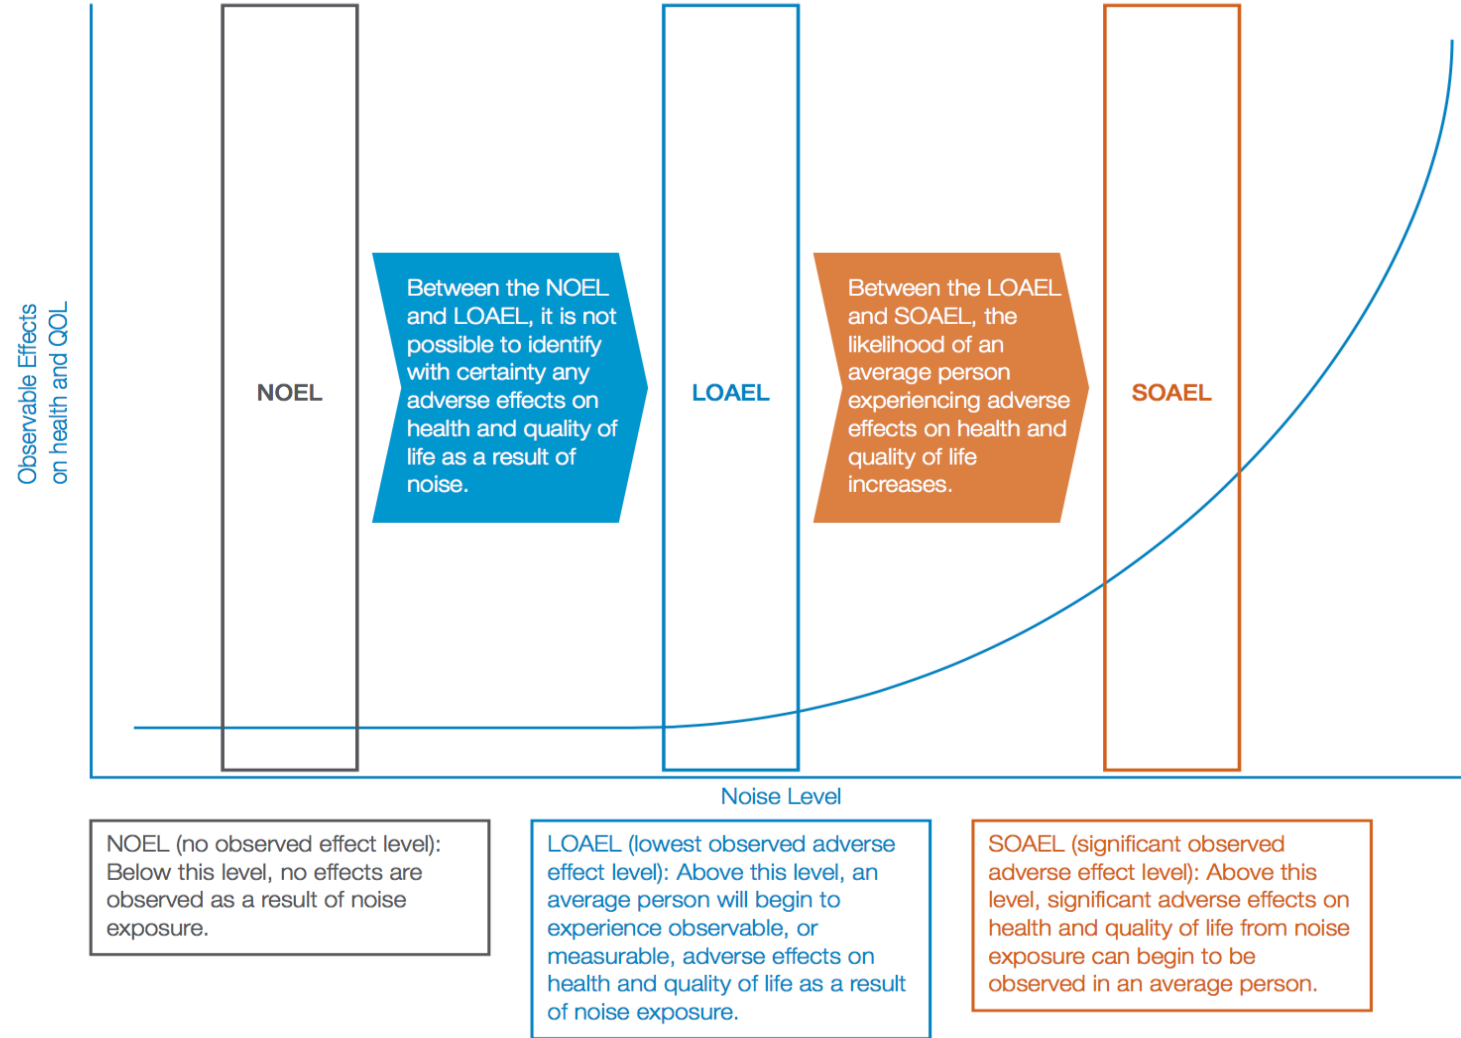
Observable Effects on health and QOL

NOEL

Between the NOEL and LOAEL, it is not possible to identify with certainty any adverse effects on health and quality of life as a result of noise.

LOAEL

Between the LOAEL and SOAEL, the likelihood of an average person experiencing adverse effects on health and quality of life increases.

SOAEL

Noise Level

NOEL (no observed effect level): Below this level, no effects are observed as a result of noise exposure.

LOAEL (lowest observed adverse effect level): Above this level, an average person will begin to experience observable, or measurable, adverse effects on health and quality of life as a result of noise exposure.

SOAEL (significant observed adverse effect level): Above this level, significant adverse effects on health and quality of life from noise exposure can begin to be observed in an average person.